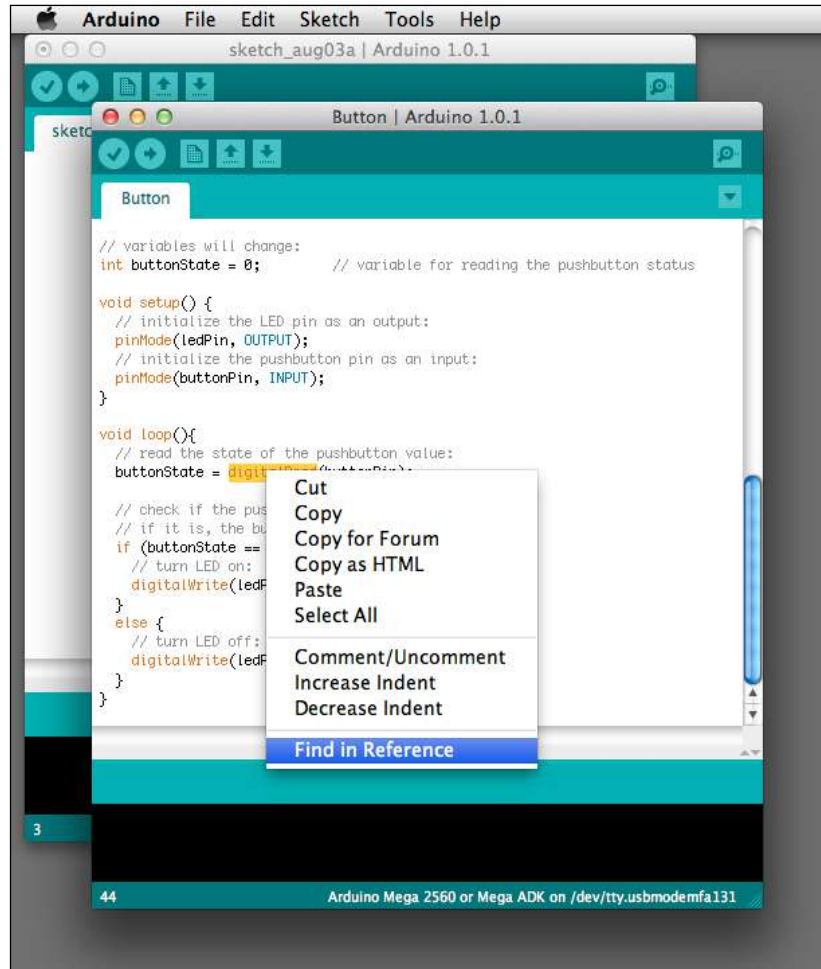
Arduino File Edit Sketch Tools Help

sketch_aug03a | Arduino 1.0.1

sketc

Button | Arduino 1.0.1

Button

// variables will change:
int buttonState = 0;         // variable for reading the pushbutton status

void setup() {
  // initialize the LED pin as an output:
  pinMode(ledPin, OUTPUT);
  // initialize the pushbutton pin as an input:
  pinMode(buttonPin, INPUT);
}

void loop(){
  // read the state of the pushbutton value:
  buttonState = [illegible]

  // check if the pus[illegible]
  // if it is, the bu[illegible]
  if (buttonState == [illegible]
    // turn LED on:
    digitalWrite(ledP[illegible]
  }
  else {
    // turn LED off:
    digitalWrite(ledP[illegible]
  }
}

Cut
Copy
Copy for Forum
Copy as HTML
Paste
Select All
Comment/Uncomment
Increase Indent
Decrease Indent
Find in Reference

3

44

Arduino Mega 2560 or Mega ADK on /dev/tty.usbmodemfa131